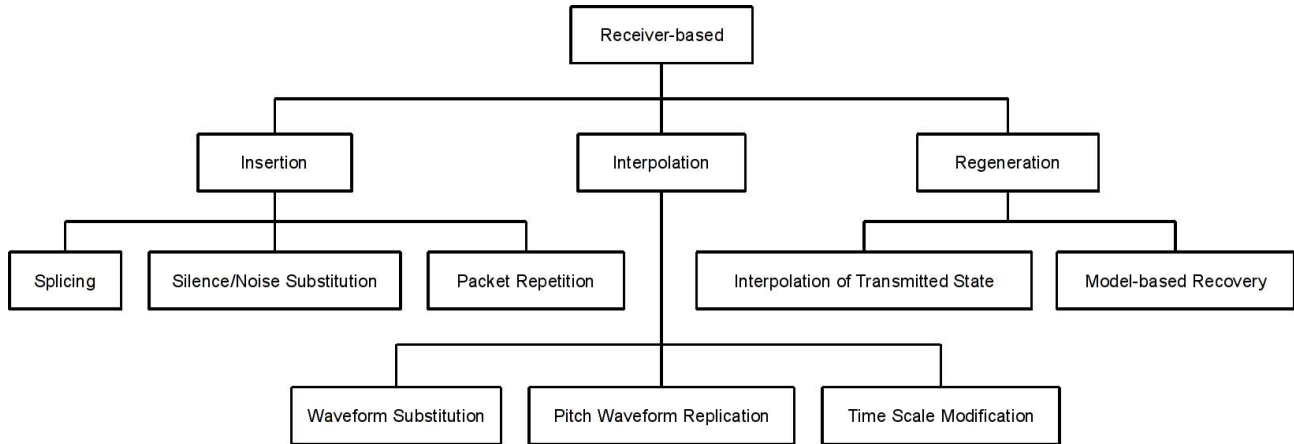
Receiver-based

Insertion

Interpolation

Regeneration

Splicing

Silence/Noise Substitution

Packet Repetition

Interpolation of Transmitted State

Model-based Recovery

Waveform Substitution

Pitch Waveform Replication

Time Scale Modification